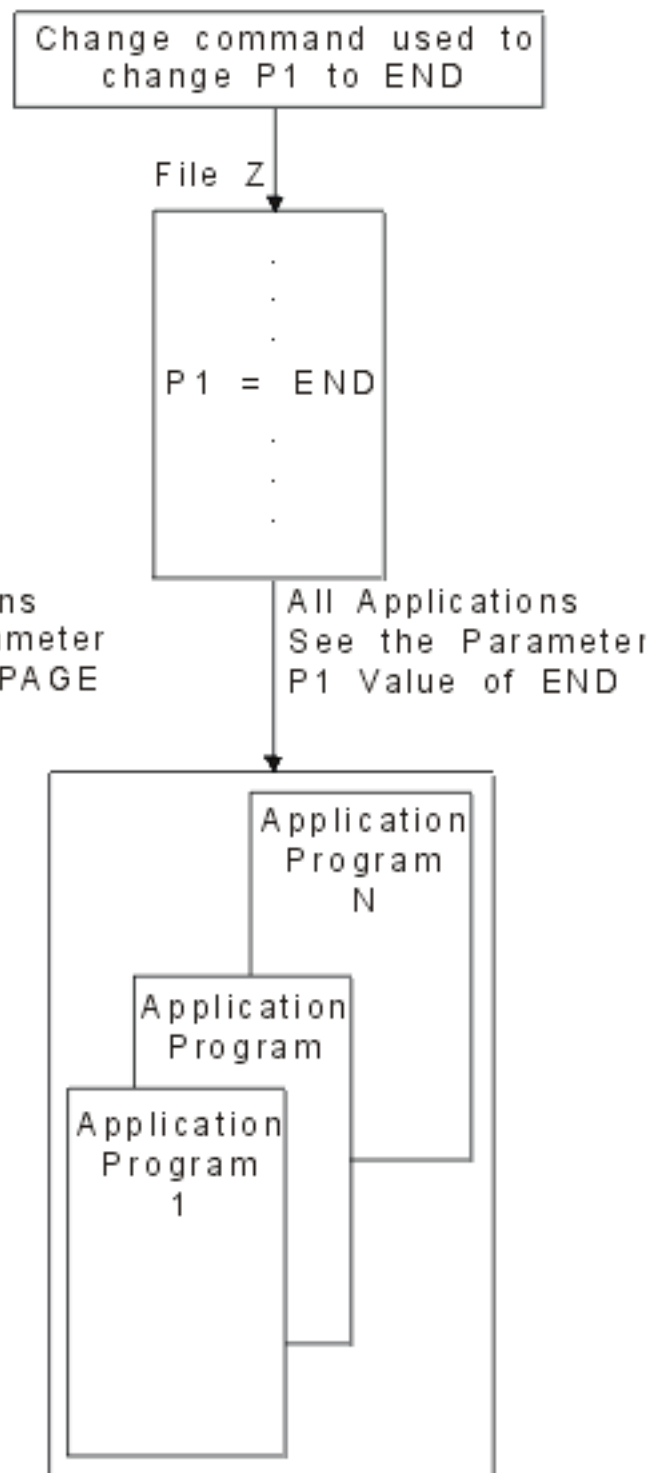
Change command used to change P1 to END

File Z

.
.
.
P1 = END
.
.
.

ns
ameter
PAGE

All Applications See the Parameter P1 Value of END

Application Program N

Application Program

Application Program 1